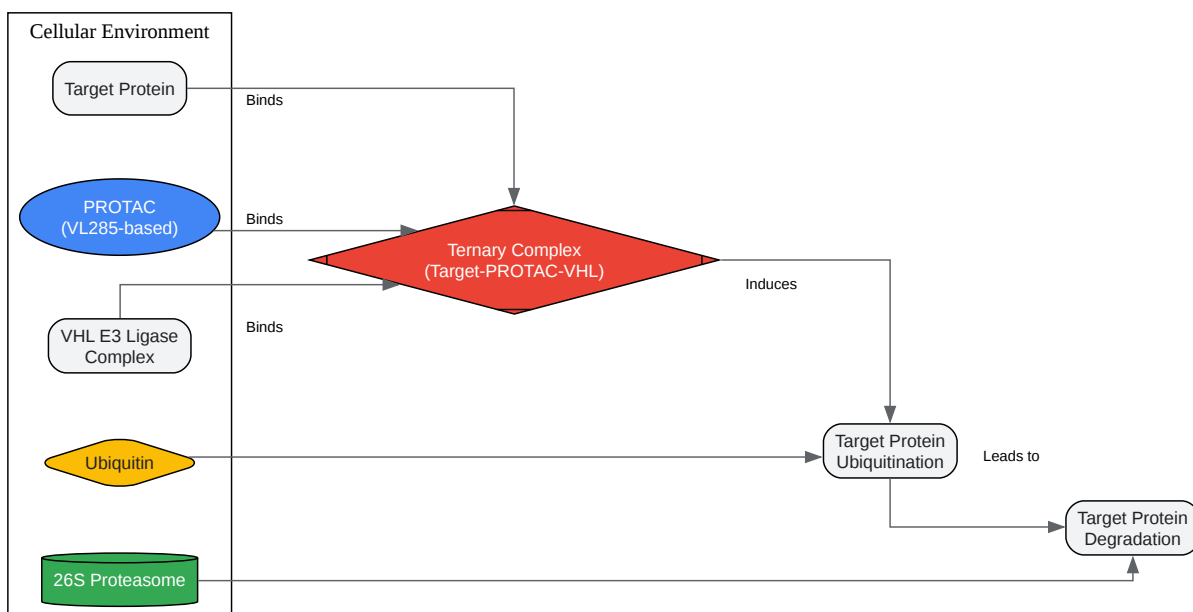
Cellular Environment

Target Protein

Binds

PROTAC (VL285-based)

Binds

Ternary Complex (Target-PROTAC-VHL)

Induces

VHL E3 Ligase Complex

Binds

Ubiquitin

Target Protein Ubiquitination

Leads to

Target Protein Degradation

26S Proteasome